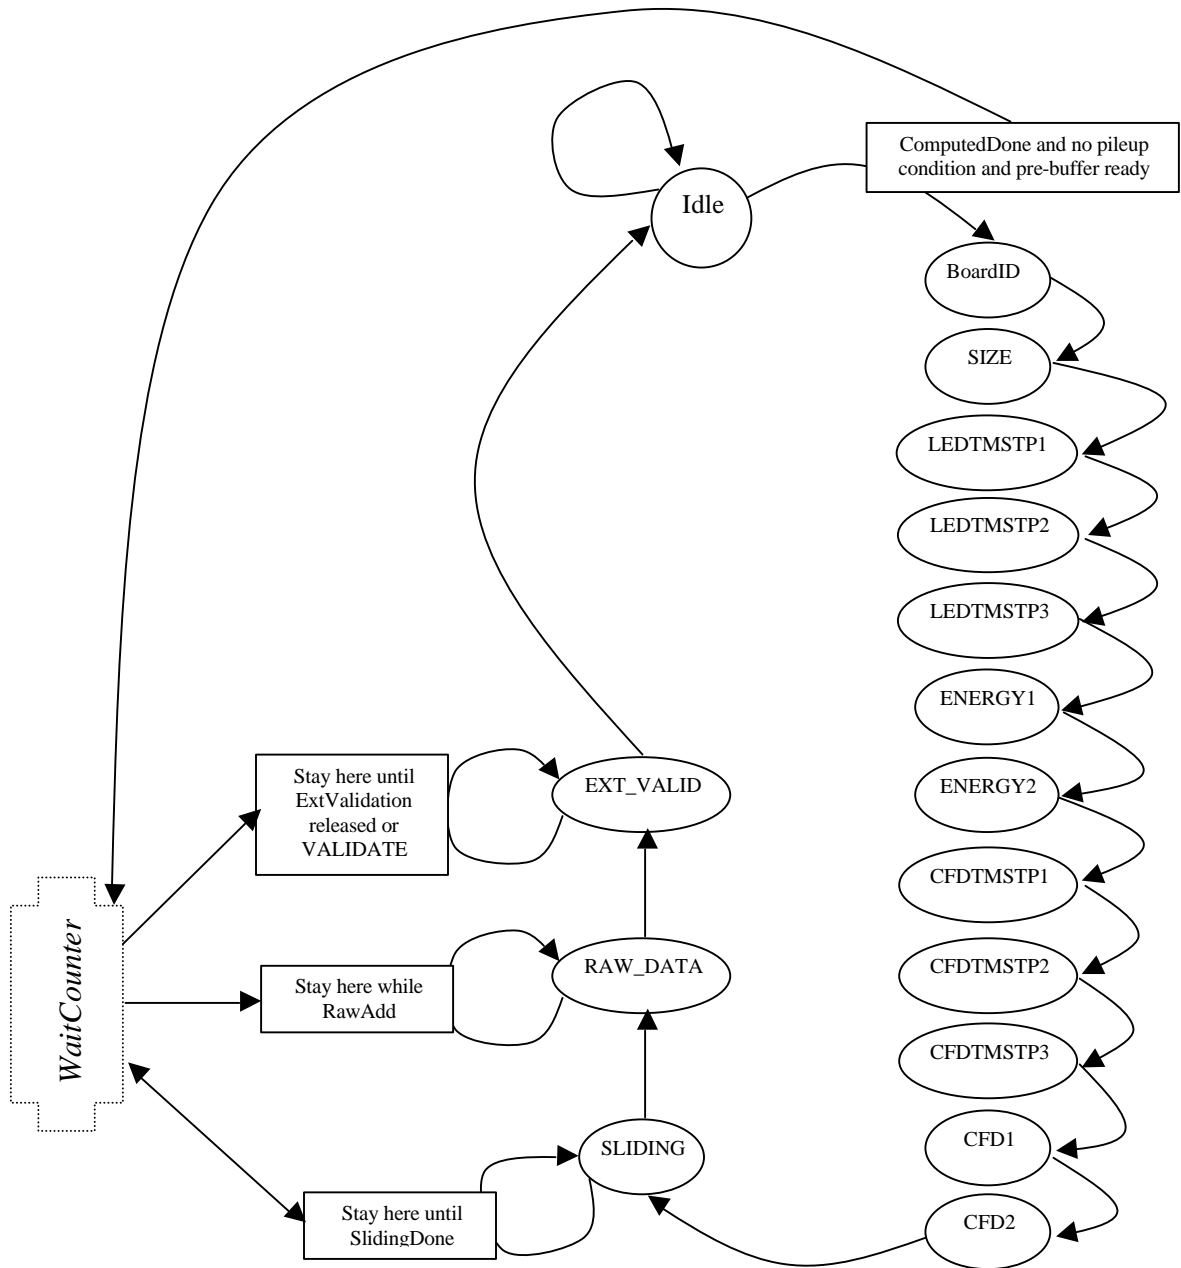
ComputedDone and no pileup condition and pre-buffer ready

Idle

BoardID

SIZE

LEDTMSTP1

LEDTMSTP2

LEDTMSTP3

ENERGY1

ENERGY2

CFDTMSTP1

CFDTMSTP2

CFDTMSTP3

CFD1

CFD2

Stay here until ExtValidation released or VALIDATE

EXT_VALID

WaitCounter

Stay here while RawAdd

RAW_DATA

SLIDING

Stay here until SlidingDone